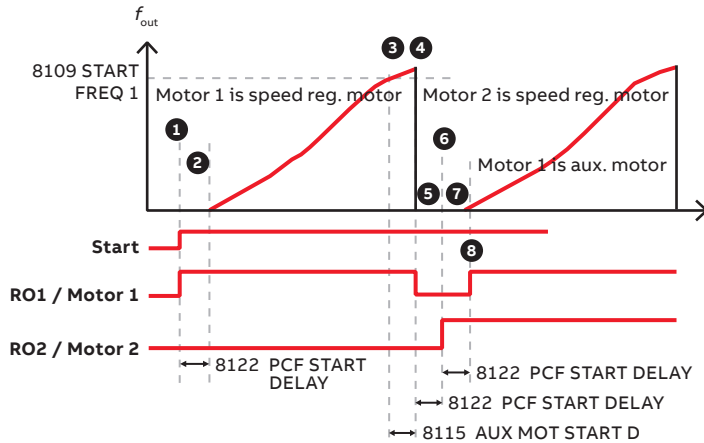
$f_{out}$

8109 START FREQ 1

Motor 1 is speed reg. motor

Motor 2 is speed reg. motor

Motor 1 is aux. motor

1
2
3
4
5
6
7
8

Start

RO1 / Motor 1

RO2 / Motor 2

8122 PCF START DELAY

8122 PCF START DELAY

8122 PCF START DELAY

8115 AUX MOT START D